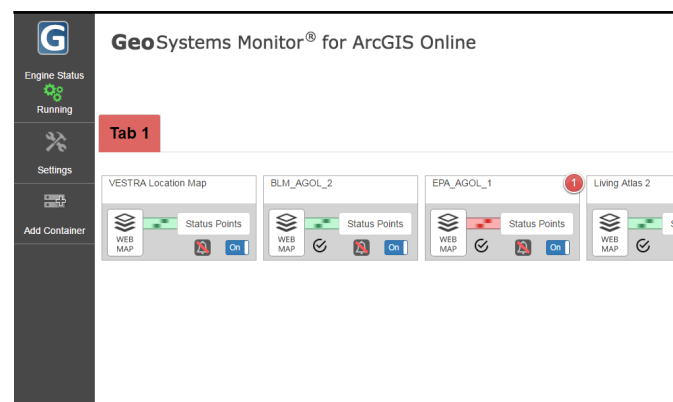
G

Engine Status
Running

Settings

Add Container

GeoSystems Monitor® for ArcGIS Online

Tab 1

VESTRA Location Map
WEB MAP
Status Points
On

BLM_AGOL_2
WEB MAP
Status Points
On

EPA_AGOL_1
1
WEB MAP
Status Points
On

Living Atlas 2
WEB MAP
S